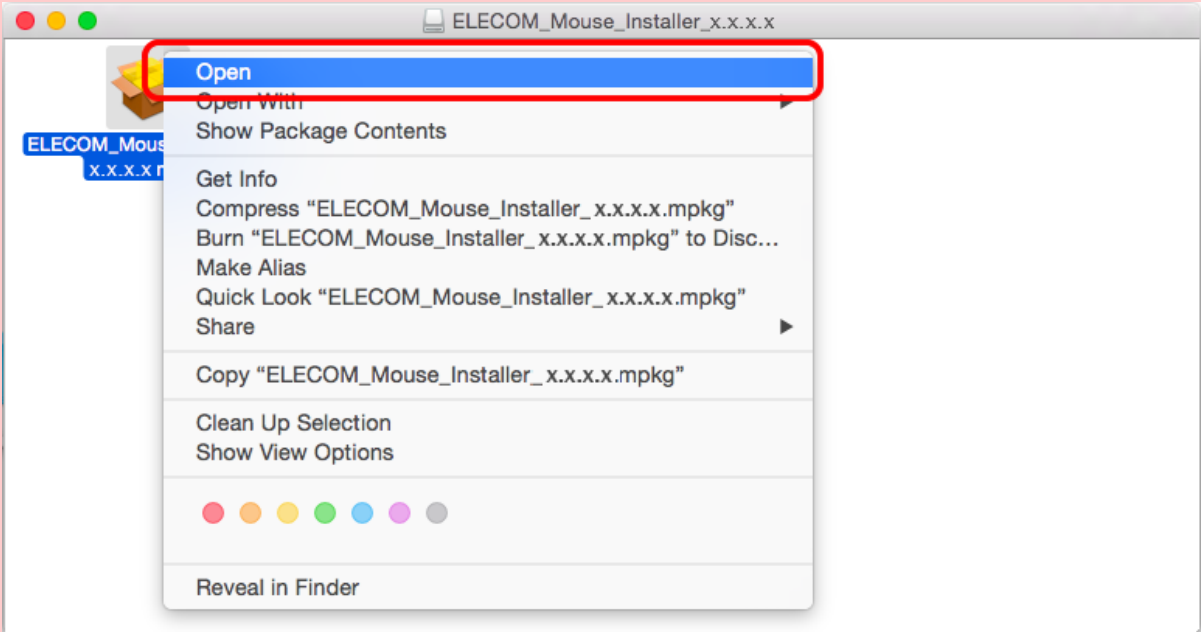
ELECOM_Mouse_Installer_x.x.x.x

ELECOM_Mous
x.x.x.x m

Open
Open With
Show Package Contents

Get Info
Compress “ELECOM_Mouse_Installer_x.x.x.x.mpkg”
Burn “ELECOM_Mouse_Installer_x.x.x.x.mpkg” to Disc…
Make Alias
Quick Look “ELECOM_Mouse_Installer_x.x.x.x.mpkg”
Share

Copy “ELECOM_Mouse_Installer_x.x.x.x.mpkg”

Clean Up Selection
Show View Options

Reveal in Finder